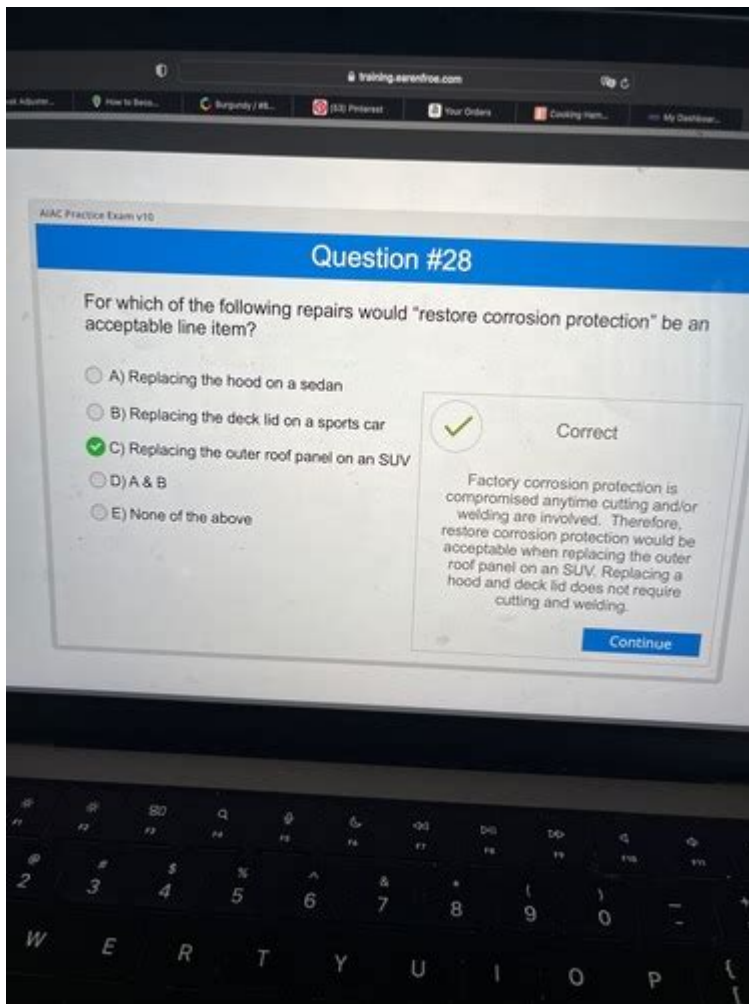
training.aerenfroe.com

How to Beco... Burgundy / #... (33) Pinterest Your Orders Cooking Ham... My Dashboar...

AIAC Practice Exam v10

Question #28

For which of the following repairs would "restore corrosion protection" be an acceptable line item?

A) Replacing the hood on a sedan

B) Replacing the deck lid on a sports car

C) Replacing the outer roof panel on an SUV

D) A & B

E) None of the above

Correct

Factory corrosion protection is compromised anytime cutting and/or welding are involved. Therefore, restore corrosion protection would be acceptable when replacing the outer roof panel on an SUV. Replacing a hood and deck lid does not require cutting and welding.

Continue

F1 F2 F3 F4 F5 F6 F7 F8 F9 F10 F11

@ 2 # 3 $ 4 % 5 ^ 6 & 7 * 8 ( 9 ) 0 -

W E R T Y U I O P {